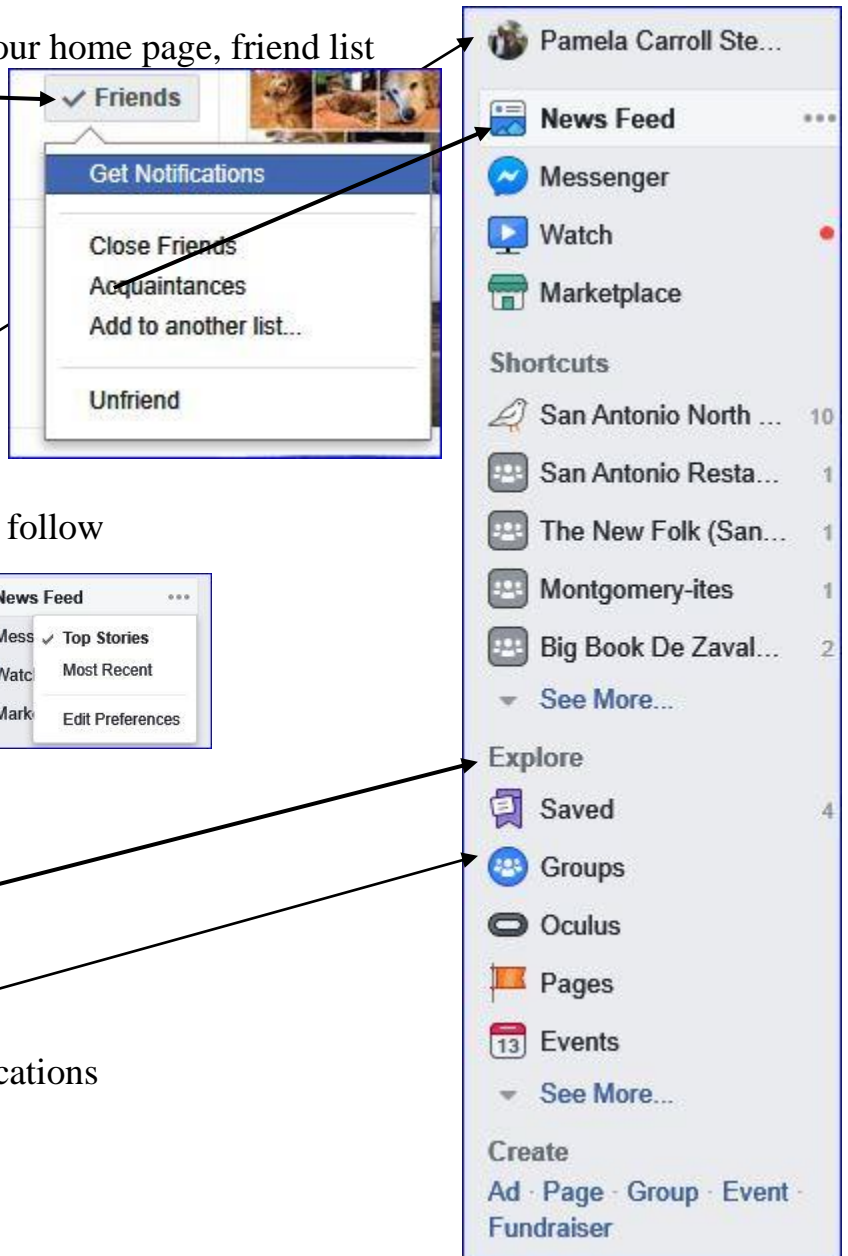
our home page, friend list

✓ Friends

Get Notifications

Close Friends
Acquaintances
Add to another list...

Unfriend

follow

News Feed ...
Mess ✓ Top Stories
Watc Most Recent
Mark Edit Preferences

cations

Pamela Carroll Ste...

News Feed ...
Messenger
Watch
Marketplace

Shortcuts
San Antonio North ... 10
San Antonio Resta... 1
The New Folk (San... 1
Montgomery-ites 1
Big Book De Zaval... 2
See More...

Explore
Saved 4
Groups
Oculus
Pages
13 Events
See More...

Create
Ad · Page · Group · Event · Fundraiser